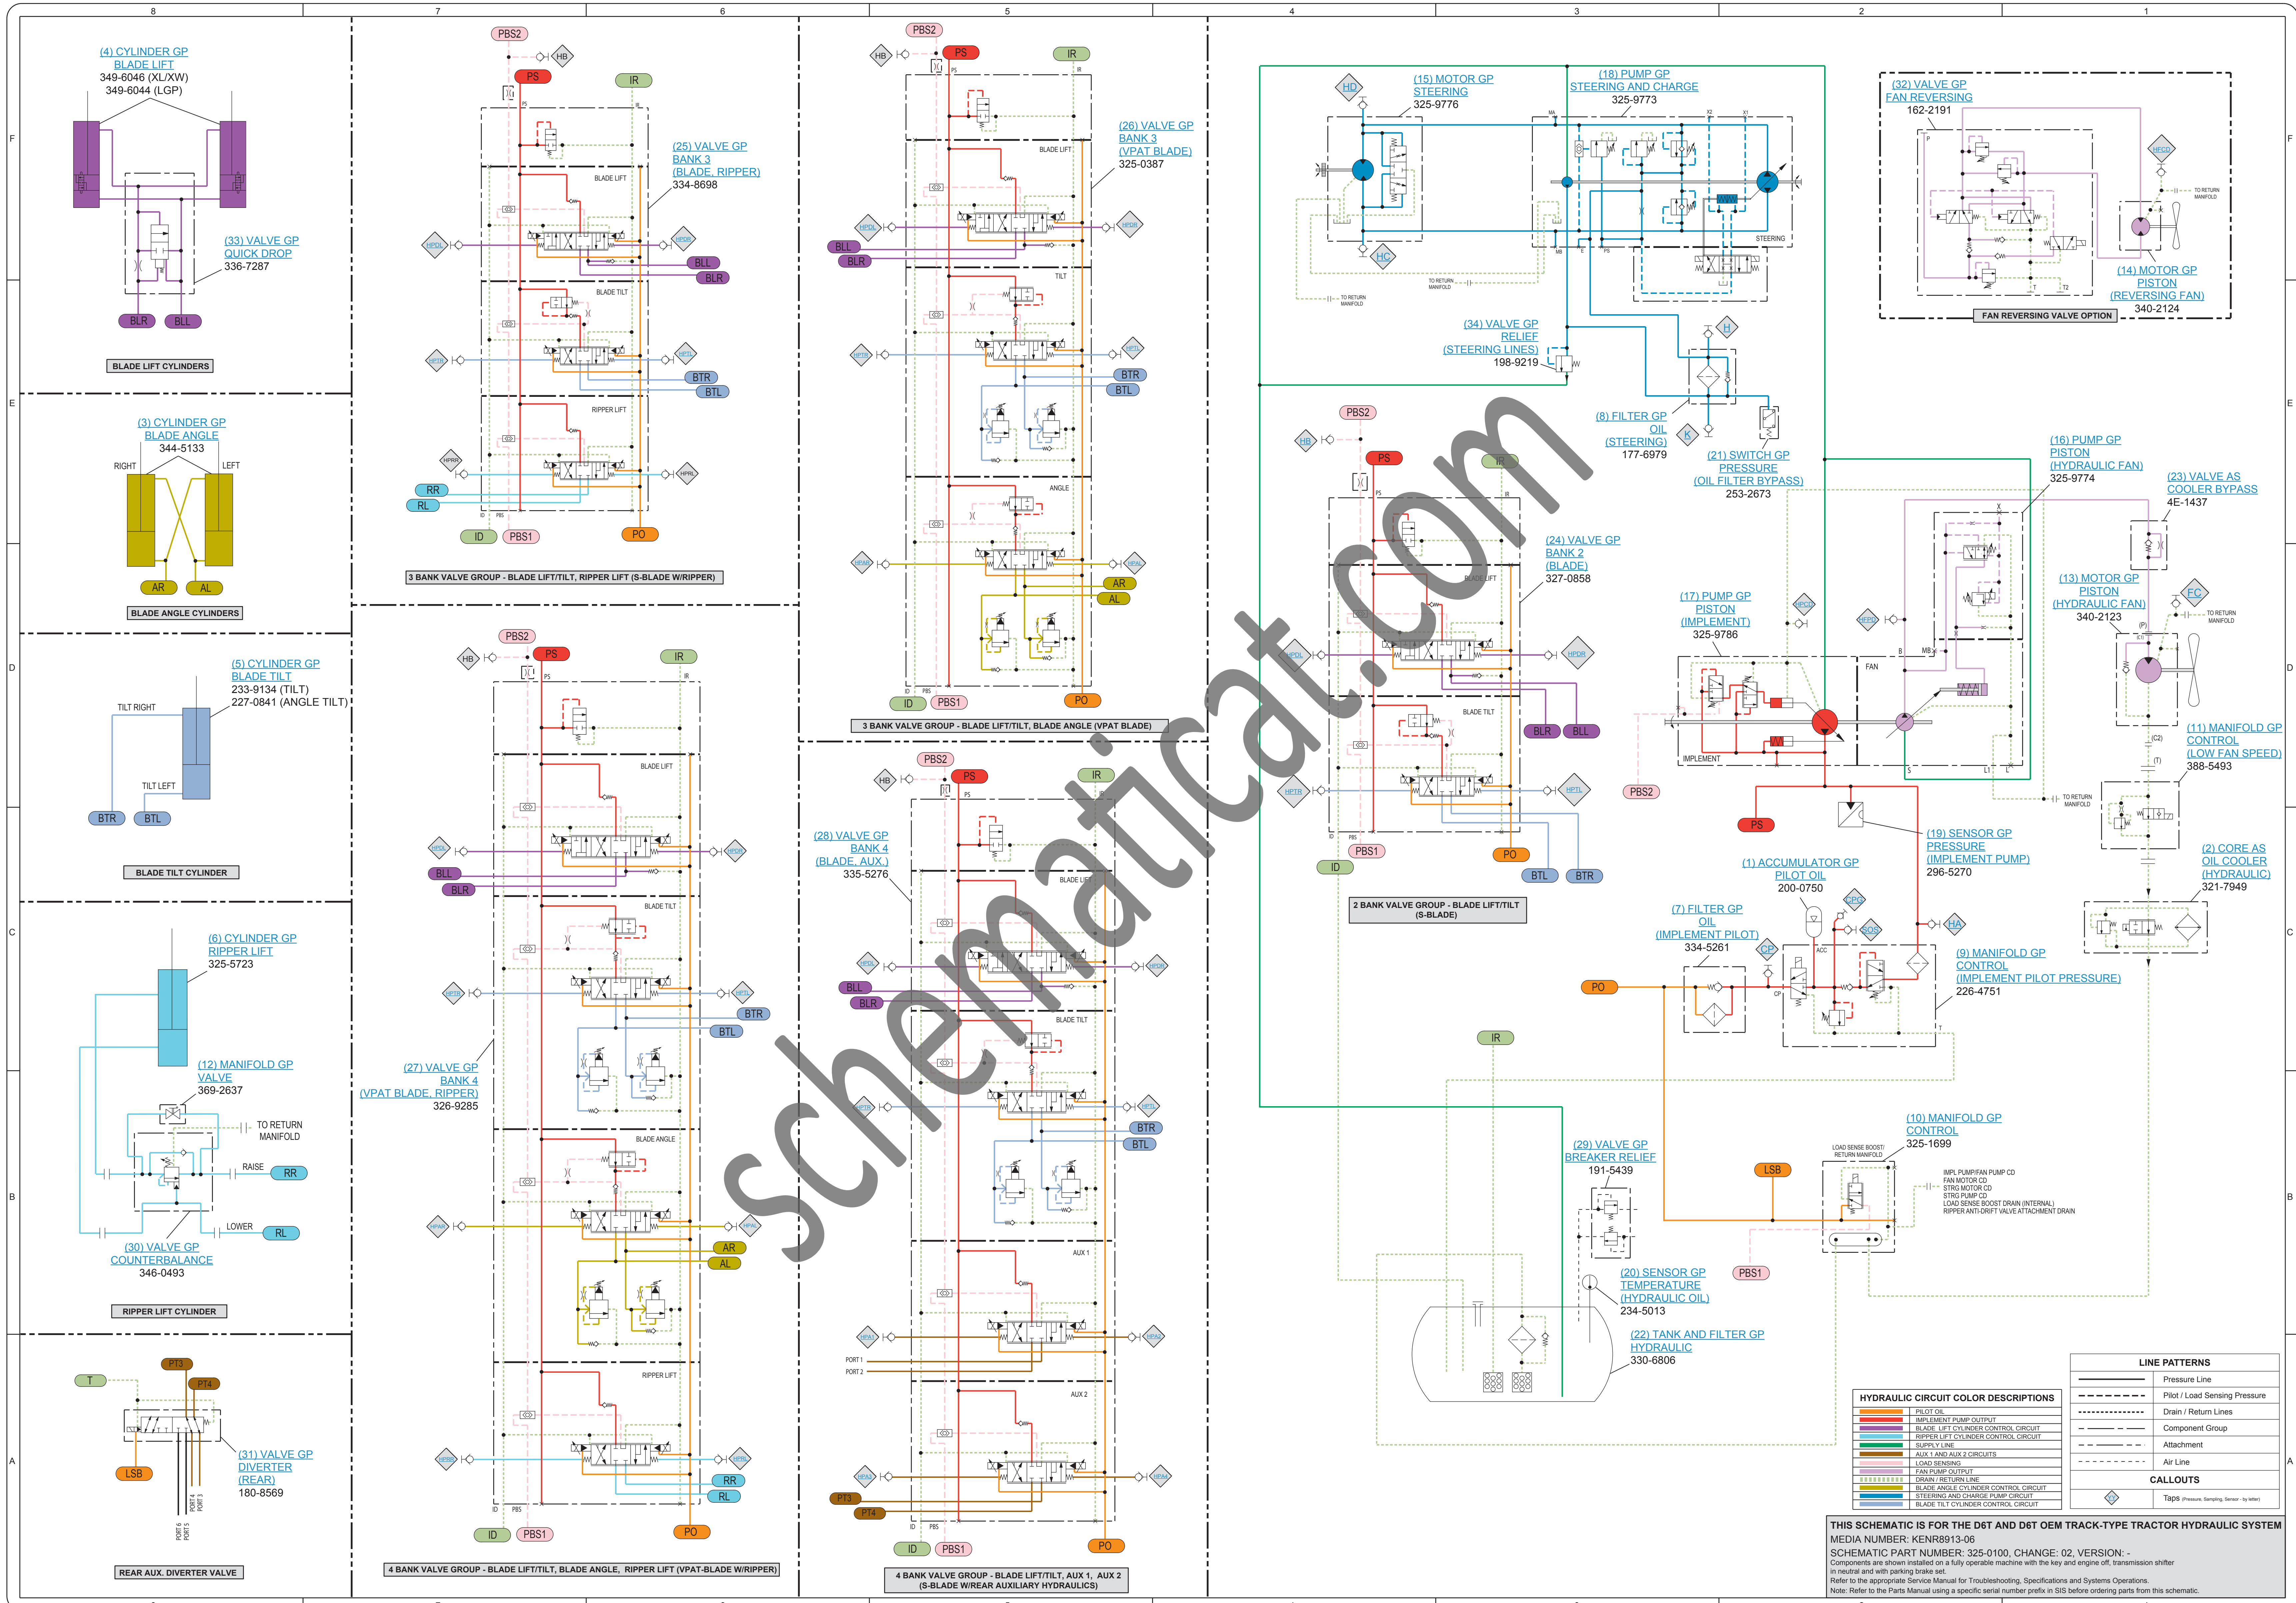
8 7 6 5 4 3 2 1

F E D C B A

(4) CYLINDER GP
BLADE LIFT
349-6046 (XL/XW)
349-6044 (LGP)

(33) VALVE GP
QUICK DROP
336-7287

BLR BLL

BLADE LIFT CYLINDERS

(3) CYLINDER GP
BLADE ANGLE
344-5133
RIGHT LEFT

AR AL

BLADE ANGLE CYLINDERS

(5) CYLINDER GP
BLADE TILT
233-9134 (TILT)
227-0841 (ANGLE TILT)

TILT RIGHT
TILT LEFT
BTR BTL

BLADE TILT CYLINDER

(6) CYLINDER GP
RIPPER LIFT
325-5723

(12) MANIFOLD GP
VALVE
369-2637

TO RETURN MANIFOLD
RAISE RR
LOWER RL

(30) VALVE GP
COUNTERBALANCE
346-0493

RIPPER LIFT CYLINDER

T PT3 PT4 LSB

(31) VALVE GP
DIVERTER
(REAR)
180-8569

PORT 6 PORT 5 PORT 4 PORT 3

REAR AUX. DIVERTER VALVE

PBS2 HB PS IR

(25) VALVE GP
BANK 3
(BLADE, RIPPER)
334-8698

BLADE LIFT BLADE TILT RIPPER LIFT
BLL BLR BTR BTL RR RL
ID PBS1 PO

3 BANK VALVE GROUP - BLADE LIFT/TILT, RIPPER LIFT (S-BLADE W/RIPPER)

PBS2 HB PS IR
BLADE LIFT BLADE TILT BLADE ANGLE RIPPER LIFT
BLL BLR BTR BTL AR AL RR RL

(27) VALVE GP
BANK 4
(VPAT BLADE, RIPPER)
326-9285

ID PBS1 PO

4 BANK VALVE GROUP - BLADE LIFT/TILT, BLADE ANGLE, RIPPER LIFT (VPAT-BLADE W/RIPPER)

PBS2 HB PS IR

(26) VALVE GP
BANK 3
(VPAT BLADE)
325-0387

BLADE LIFT TILT ANGLE
BLL BLR BTR BTL AR AL
ID PBS1 PO

3 BANK VALVE GROUP - BLADE LIFT/TILT, BLADE ANGLE (VPAT BLADE)

PBS2 HB PS IR

(28) VALVE GP
BANK 4
(BLADE, AUX.)
335-5276

BLADE LIFT BLADE TILT AUX 1 AUX 2
BLL BLR BTR BTL
PORT 1 PORT 2
PT3 PT4
ID PBS1 PO

4 BANK VALVE GROUP - BLADE LIFT/TILT, AUX 1, AUX 2
(S-BLADE W/REAR AUXILIARY HYDRAULICS)

(15) MOTOR GP
STEERING
325-9776

(18) PUMP GP
STEERING AND CHARGE
325-9773

HD HC STEERING
TO RETURN MANIFOLD

(34) VALVE GP
RELIEF
(STEERING LINES)
198-9219

(8) FILTER GP
OIL
(STEERING)
177-6979

(21) SWITCH GP
PRESSURE
(OIL FILTER BYPASS)
253-2673

H K

PBS2 HB PS IR

(24) VALVE GP
BANK 2
(BLADE)
327-0858

BLADE LIFT BLADE TILT
BLR BLL BTL BTR
ID PBS1 PO

2 BANK VALVE GROUP - BLADE LIFT/TILT
(S-BLADE)

(17) PUMP GP
PISTON
(IMPLEMENT)
325-9786

IMPLEMENT FAN PBS2 PS

(19) SENSOR GP
PRESSURE
(IMPLEMENT PUMP)
296-5270

(1) ACCUMULATOR GP
PILOT OIL
200-0750

(7) FILTER GP
OIL
(IMPLEMENT PILOT)
334-5261

(9) MANIFOLD GP
CONTROL
(IMPLEMENT PILOT PRESSURE)
226-4751

PO IR ACC HA

(32) VALVE GP
FAN REVERSING
162-2191

TO RETURN MANIFOLD

(14) MOTOR GP
PISTON
(REVERSING FAN)
340-2124

FAN REVERSING VALVE OPTION

(16) PUMP GP
PISTON
(HYDRAULIC FAN)
325-9774

(23) VALVE AS
COOLER BYPASS
4E-1437

(13) MOTOR GP
PISTON
(HYDRAULIC FAN)
340-2123

FC TO RETURN MANIFOLD

(11) MANIFOLD GP
CONTROL
(LOW FAN SPEED)
388-5493

TO RETURN MANIFOLD

(2) CORE AS
OIL COOLER
(HYDRAULIC)
321-7949

(10) MANIFOLD GP
CONTROL
325-1699

LOAD SENSE BOOST/ RETURN MANIFOLD
LSB

IMPL PUMP/FAN PUMP CD
FAN MOTOR CD
STRG MOTOR CD
STRG PUMP CD
LOAD SENSE BOOST DRAIN (INTERNAL)
RIPPER ANTI-DRIFT VALVE ATTACHMENT DRAIN

(29) VALVE GP
BREAKER RELIEF
191-5439

(20) SENSOR GP
TEMPERATURE
(HYDRAULIC OIL)
234-5013

PBS1

(22) TANK AND FILTER GP
HYDRAULIC
330-6806

HYDRAULIC CIRCUIT COLOR DESCRIPTIONS
PILOT OIL
IMPLEMENT PUMP OUTPUT
BLADE LIFT CYLINDER CONTROL CIRCUIT
RIPPER LIFT CYLINDER CONTROL CIRCUIT
SUPPLY LINE
AUX 1 AND AUX 2 CIRCUITS
LOAD SENSING
FAN PUMP OUTPUT
DRAIN / RETURN LINE
BLADE ANGLE CYLINDER CONTROL CIRCUIT
STEERING AND CHARGE PUMP CIRCUIT
BLADE TILT CYLINDER CONTROL CIRCUIT

LINE PATTERNS
Pressure Line
Pilot / Load Sensing Pressure
Drain / Return Lines
Component Group
Attachment
Air Line
CALLOUTS
Taps (Pressure, Sampling, Sensor - by letter)

THIS SCHEMATIC IS FOR THE D6T AND D6T OEM TRACK-TYPE TRACTOR HYDRAULIC SYSTEM
MEDIA NUMBER: KENR8913-06
SCHEMATIC PART NUMBER: 325-0100, CHANGE: 02, VERSION: -
Components are shown installed on a fully operable machine with the key and engine off, transmission shifter in neutral and with parking brake set.
Refer to the appropriate Service Manual for Troubleshooting, Specifications and Systems Operations.
Note: Refer to the Parts Manual using a specific serial number prefix in SIS before ordering parts from this schematic.

schematicat.com